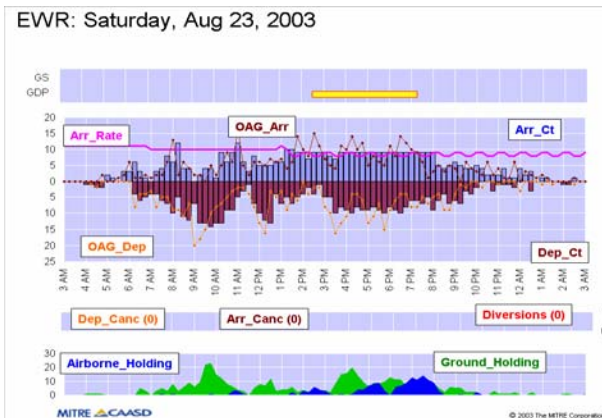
EWR: Saturday, Aug 23, 2003

GS
GDP

20
15
10
5
0
5
10
15
20
25

Arr_Rate
OAG_Arr
Arr_Ct
OAG_Dep
Dep_Ct

3 AM
4 AM
5 AM
6 AM
7 AM
8 AM
9 AM
10 AM
11 AM
12 PM
1 PM
2 PM
3 PM
4 PM
5 PM
6 PM
7 PM
8 PM
9 PM
10 PM
11 PM
12 AM
1 AM
2 AM
3 AM

Dep_Canc (0)
Arr_Canc (0)
Diversions (0)

30
20
10
0

Airborne_Holding
Ground_Holding

MITRE CAASD
© 2003 The MITRE Corporation